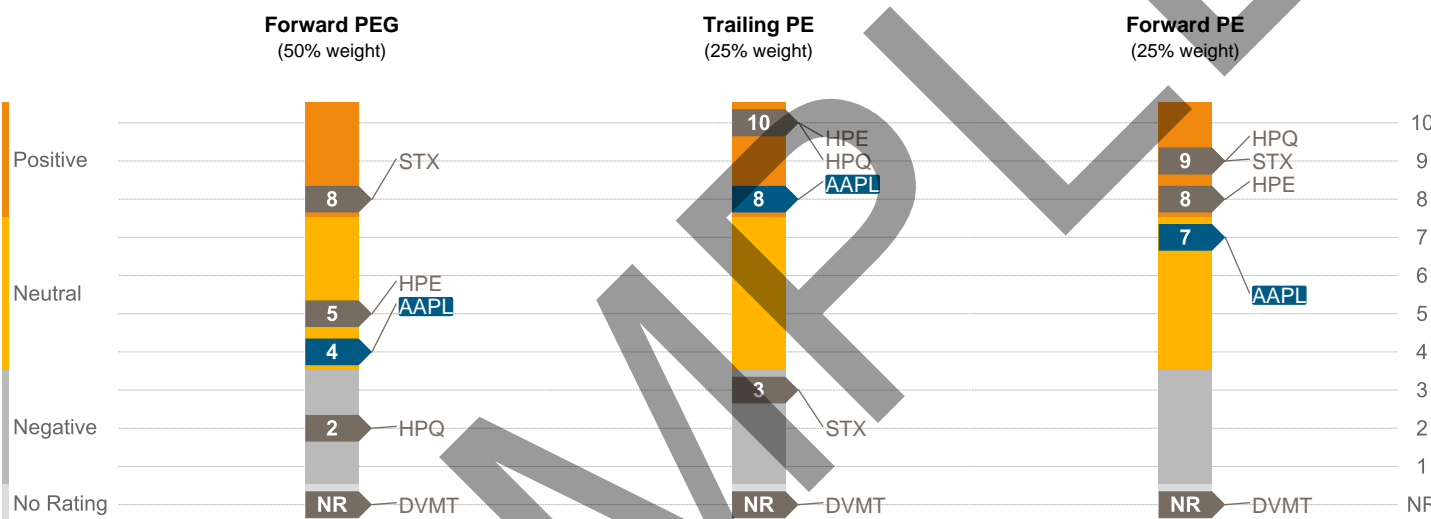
Forward PEG
(50% weight)

Trailing PE
(25% weight)

Forward PE
(25% weight)

Positive
Neutral
Negative
No Rating

8 STX
5 HPE
4 AAPL
2 HPQ
NR DVMT

10 HPE
HPQ
8 AAPL
3 STX
NR DVMT

HPQ
9 STX
8 HPE
7 AAPL
NR DVMT

10
9
8
7
6
5
4
3
2
1
NR